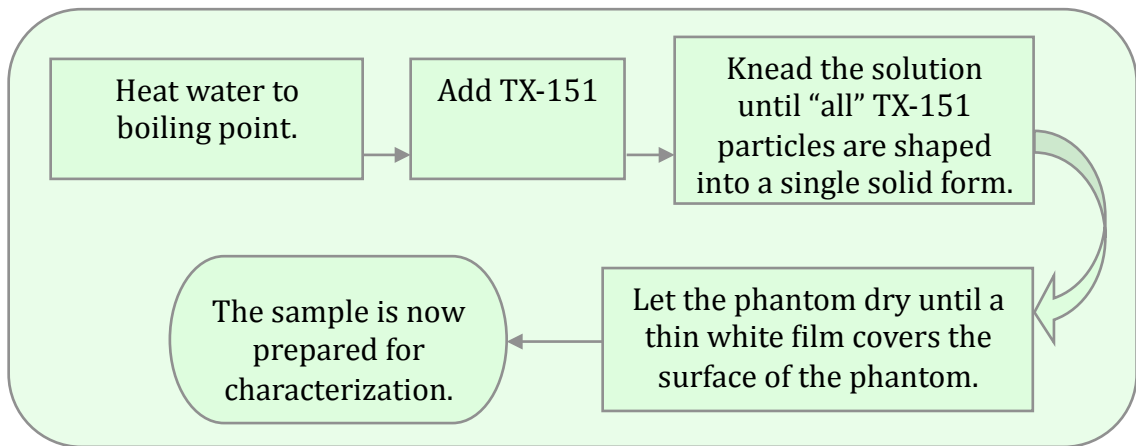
Heat water to boiling point.

Add TX-151

Knead the solution until “all” TX-151 particles are shaped into a single solid form.

Let the phantom dry until a thin white film covers the surface of the phantom.

The sample is now prepared for characterization.